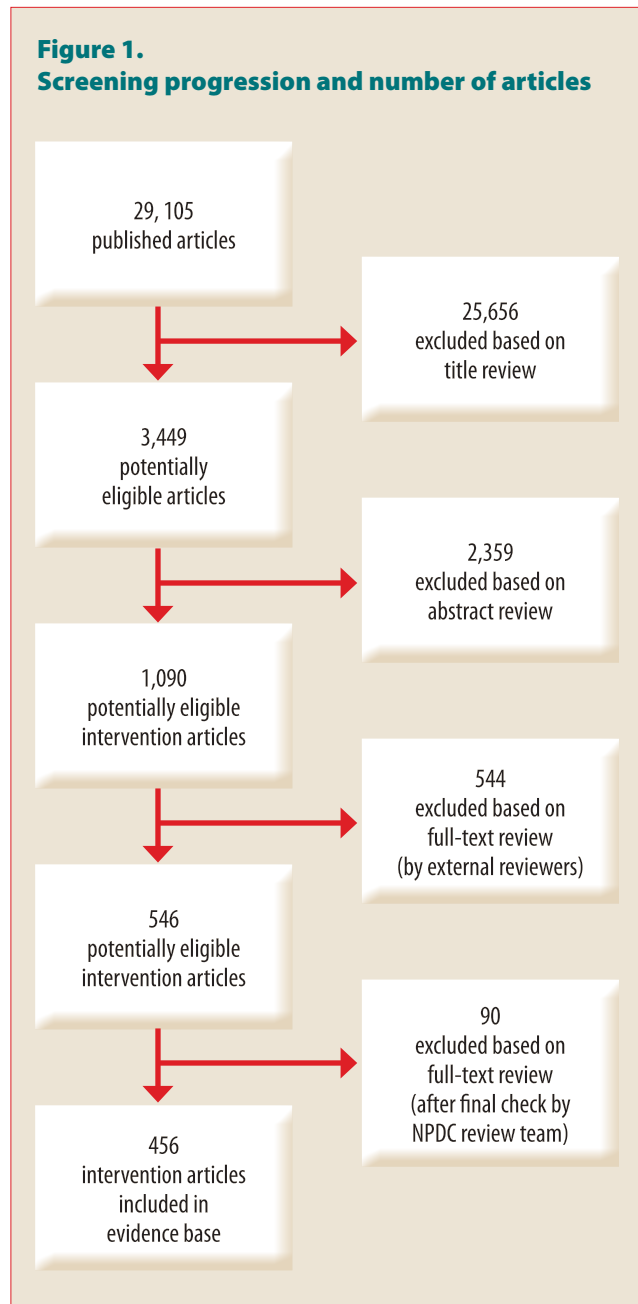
Figure 1.
Screening progression and number of articles

29, 105
published articles

25,656
excluded based on
title review

3,449
potentially
eligible articles

2,359
excluded based on
abstract review

1,090
potentially eligible
intervention articles

544
excluded based on
full-text review
(by external reviewers)

546
potentially eligible
intervention articles

90
excluded based on
full-text review
(after final check by
NPDC review team)

456
intervention articles
included in
evidence base